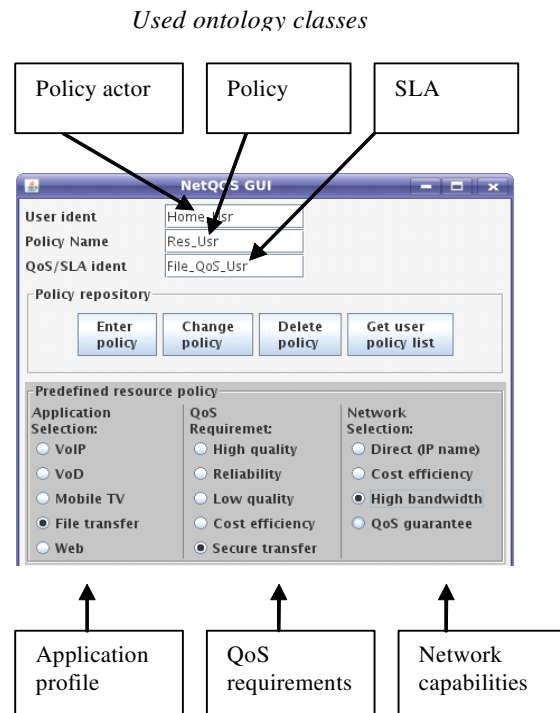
Used ontology classes

Policy actor

Policy

SLA

NetQoS GUI

User ident
Home_Usr

Policy Name
Res_Usr

QoS/SLA ident
File_QoS_Usr

Policy repository

Enter policy

Change policy

Delete policy

Get user policy list

Predefined resource policy

Application Selection:
VoIP
VoD
Mobile TV
File transfer
Web

QoS Requiremet:
High quality
Reliability
Low quality
Cost efficiency
Secure transfer

Network Selection:
Direct (IP name)
Cost efficiency
High bandwidth
QoS guarantee

Application profile

QoS requirements

Network capabilities